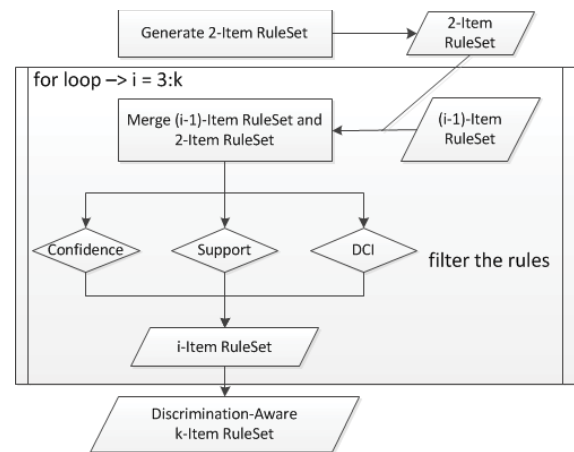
Generate 2-Item RuleSet

2-Item RuleSet

for loop –> i = 3:k

Merge (i-1)-Item RuleSet and 2-Item RuleSet

(i-1)-Item RuleSet

Confidence

Support

DCI

filter the rules

i-Item RuleSet

Discrimination-Aware k-Item RuleSet